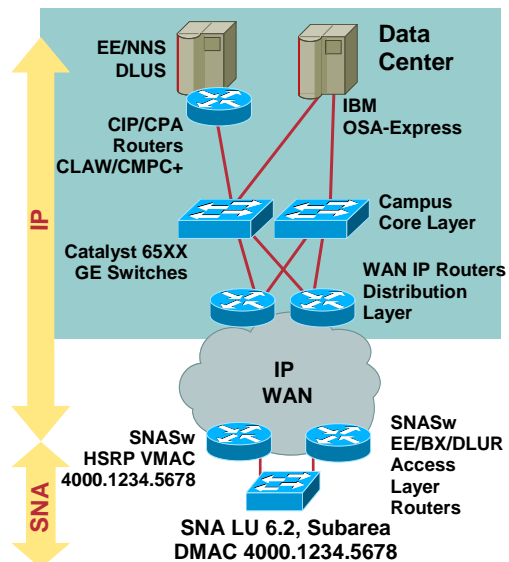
IP

SNA

EE/NNS
DLUS

Data
Center

IBM
OSA-Express

CIP/CPA
Routers
CLAW/CMPC+

Campus
Core Layer

Catalyst 65XX
GE Switches

WAN IP Routers
Distribution
Layer

IP
WAN

SNASw
HSRP VMAC
4000.1234.5678

SNASw
EE/BX/DLUR
Access
Layer
Routers

SNA LU 6.2, Subarea
DMAC 4000.1234.5678